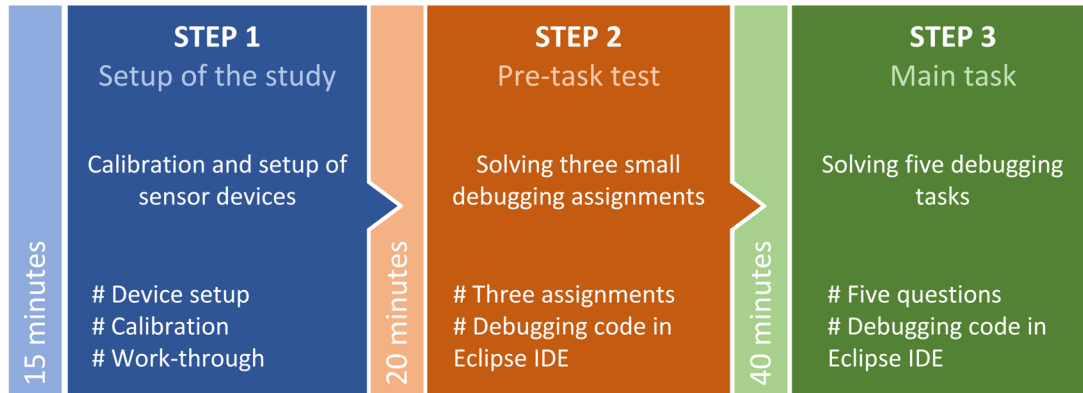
15 minutes

STEP 1
Setup of the study

Calibration and setup of sensor devices

# Device setup
# Calibration
# Work-through

20 minutes

STEP 2
Pre-task test

Solving three small debugging assignments

# Three assignments
# Debugging code in Eclipse IDE

40 minutes

STEP 3
Main task

Solving five debugging tasks

# Five questions
# Debugging code in Eclipse IDE